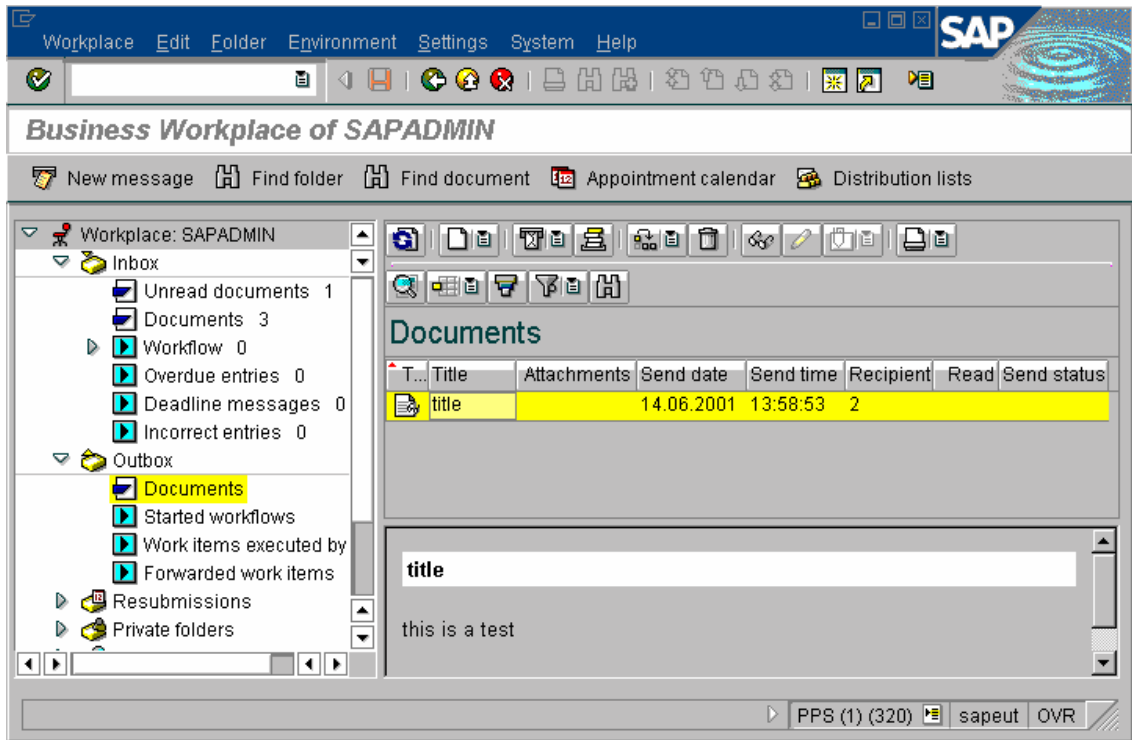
Workplace Edit Folder Environment Settings System Help

SAP

Business Workplace of SAPADMIN

New message Find folder Find document Appointment calendar Distribution lists

Workplace: SAPADMIN
Inbox
Unread documents 1
Documents 3
Workflow 0
Overdue entries 0
Deadline messages 0
Incorrect entries 0
Outbox
Documents
Started workflows
Work items executed by
Forwarded work items
Resubmissions
Private folders

Documents

| T... | Title | Attachments | Send date | Send time | Recipient | Read | Send status |
|---|---|---|---|---|---|---|---|
| | title | | 14.06.2001 | 13:58:53 | 2 | | |

title

this is a test

PPS (1) (320) sapeut OVR